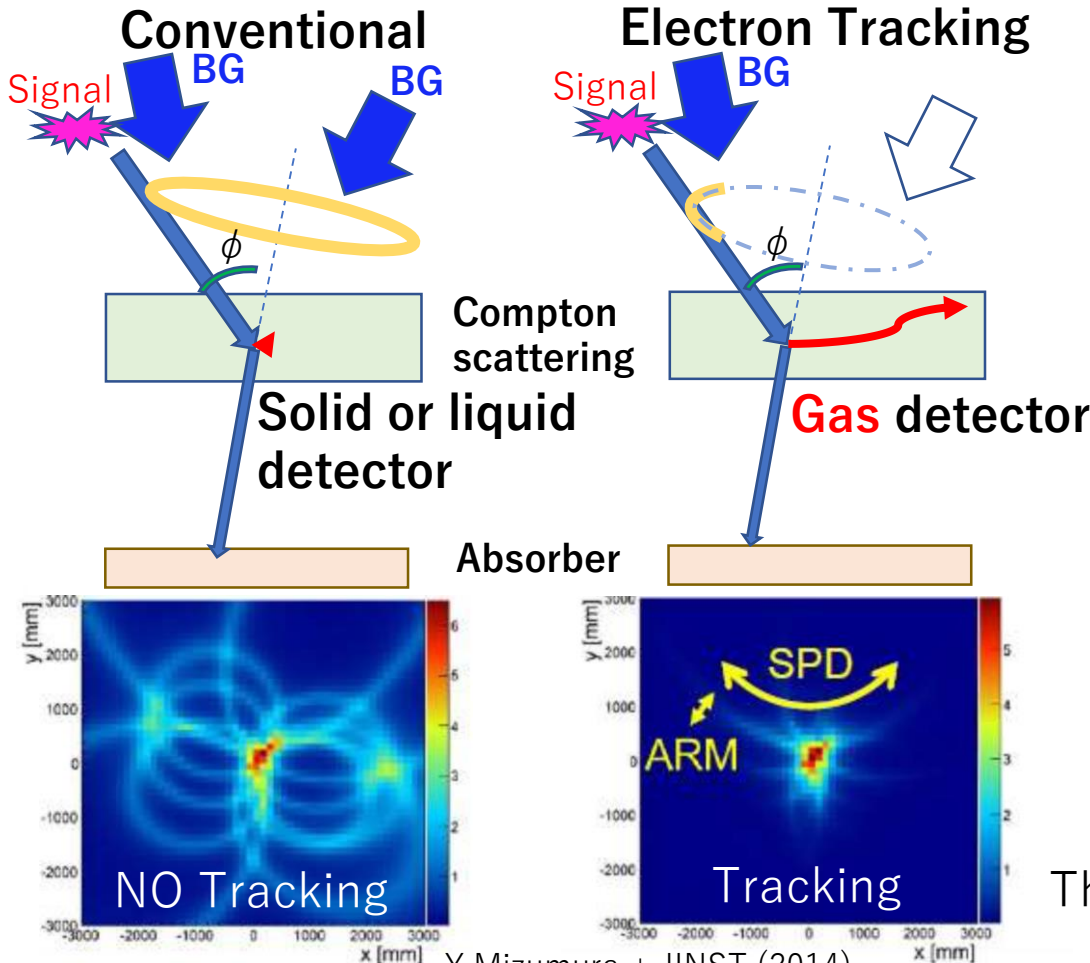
Conventional

Signal

BG

BG

$\phi$

Compton scattering

Solid or liquid detector

Absorber

Electron Tracking

Signal

BG

$\phi$

Gas detector

y [mm]

3000
2000
1000
0
-1000
-2000
-3000

-3000 -2000 -1000 0 1000 2000 3000
x [mm]

6
5
4
3
2
1

NO Tracking

y [mm]

3000
2000
1000
0
-1000
-2000
-3000

-3000 -2000 -1000 0 1000 2000 3000
x [mm]

5
4
3
2
1

SPD

ARM

Tracking

Th

Y.Mizumura + JINST (2014)